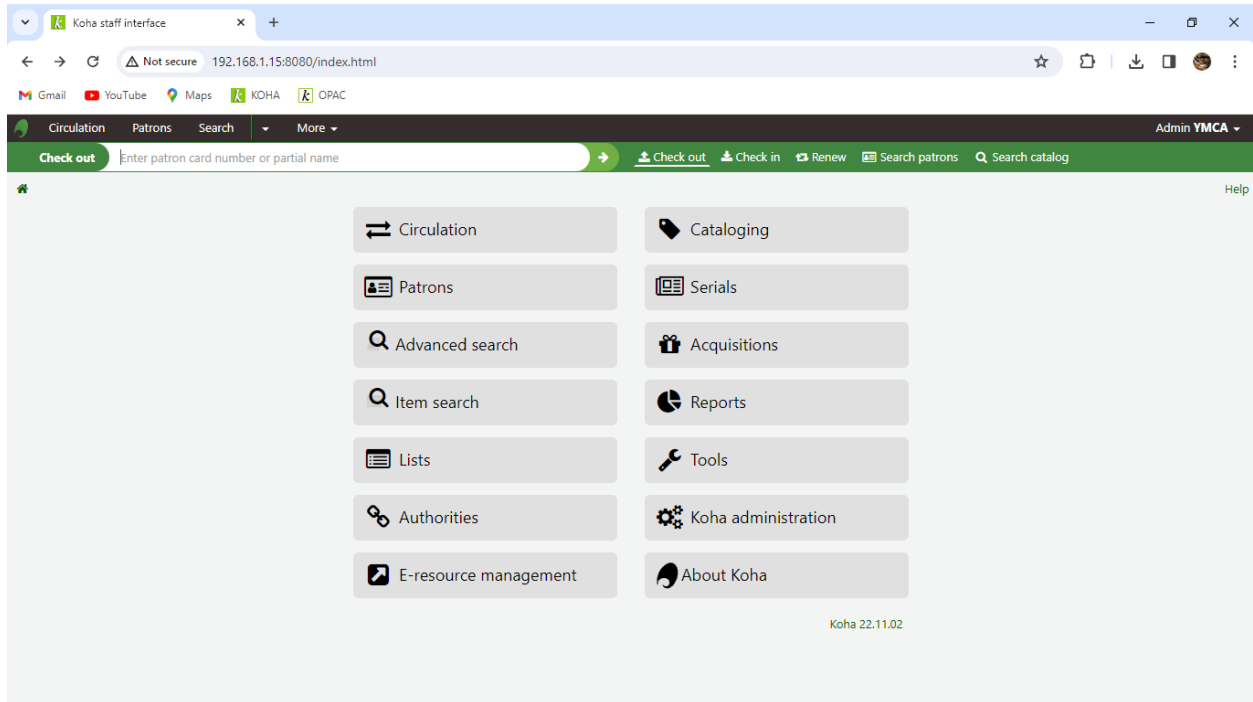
Koha staff interface

Not secure 192.168.1.15:8080/index.html

Gmail YouTube Maps KOHA OPAC

Circulation Patrons Search More

Admin YMCA

Check out

Enter patron card number or partial name

Check out Check in Renew Search patrons Search catalog

Help

Circulation

Cataloging

Patrons

Serials

Advanced search

Acquisitions

Item search

Reports

Lists

Tools

Authorities

Koha administration

E-resource management

About Koha

Koha 22.11.02